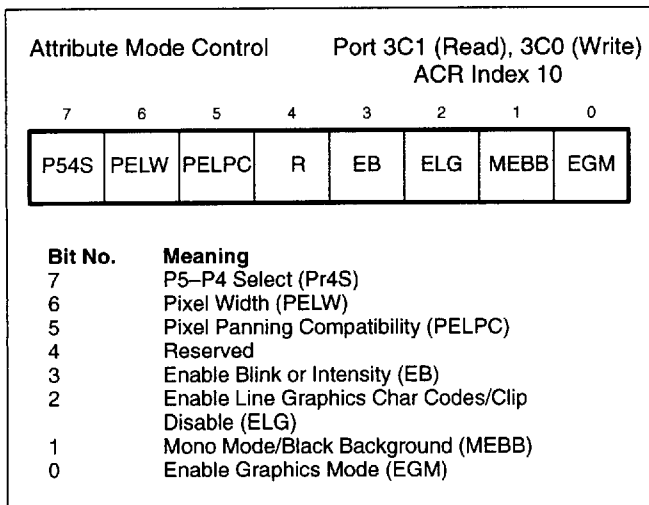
Attribute Mode Control Port 3C1 (Read), 3C0 (Write) ACR Index 10

| 7 | 6 | 5 | 4 | 3 | 2 | 1 | 0 |
|---|---|---|---|---|---|---|---|
| P54S | PELW | PELPC | R | EB | ELG | MEBB | EGM |

| Bit No. | Meaning |
|---|---|
| 7 | P5–P4 Select (Pr4S) |
| 6 | Pixel Width (PELW) |
| 5 | Pixel Panning Compatibility (PELPC) |
| 4 | Reserved |
| 3 | Enable Blink or Intensity (EB) |
| 2 | Enable Line Graphics Char Codes/Clip Disable (ELG) |
| 1 | Mono Mode/Black Background (MEBB) |
| 0 | Enable Graphics Mode (EGM) |